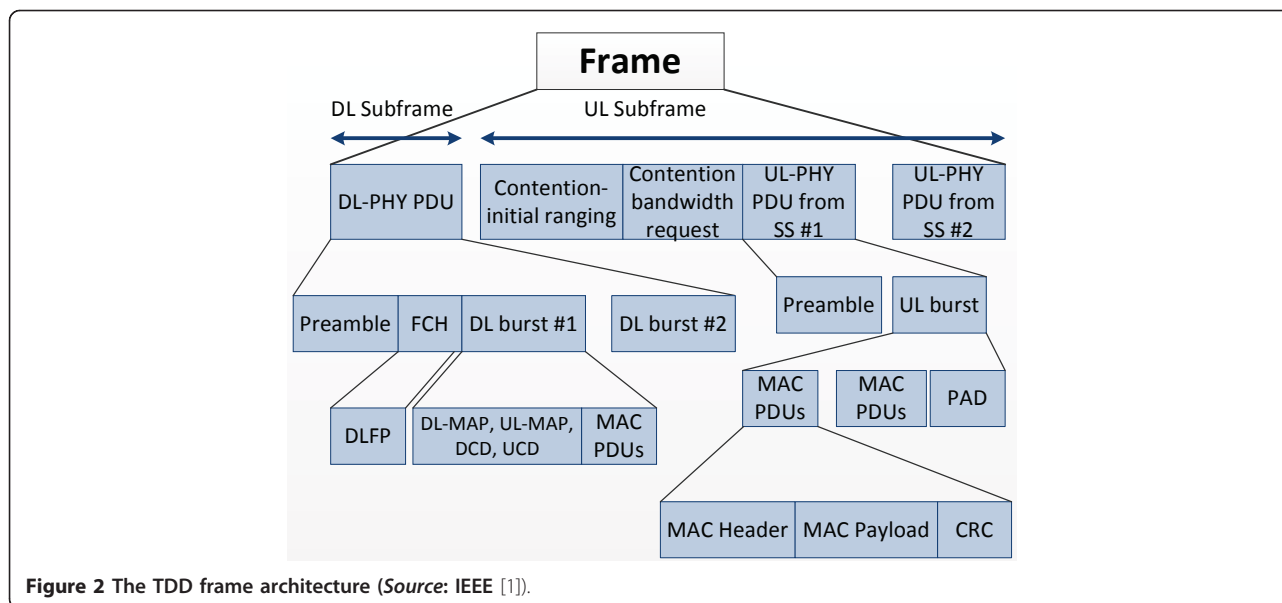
Frame

DL Subframe

UL Subframe

DL-PHY PDU

Contention-initial ranging

Contention bandwidth request

UL-PHY PDU from SS #1

UL-PHY PDU from SS #2

Preamble

FCH

DL burst #1

DL burst #2

Preamble

UL burst

DLFP

DL-MAP, UL-MAP, DCD, UCD

MAC PDUs

MAC PDUs

MAC PDUs

PAD

MAC Header

MAC Payload

CRC

**Figure 2 The TDD frame architecture (*Source*: IEEE** [1]).